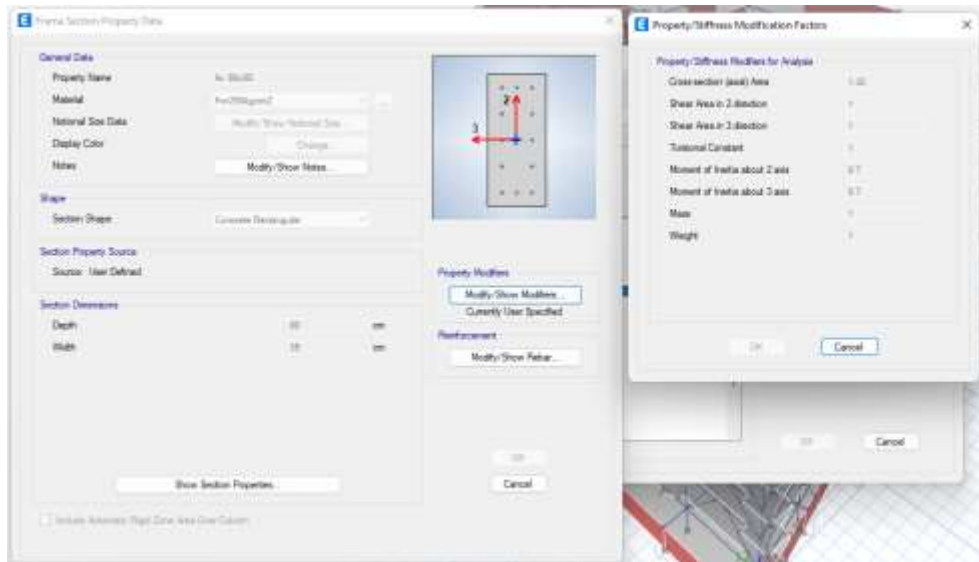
Frame Section Property Data

General Data
Property Name
Material
Notional Size Data
Display Color
Notes

Modify/Show Notional Size...
Change...
Modify/Show Notes...

Shape
Section Shape
Concrete Rectangular

Section Property Source
Source: User Defined

Section Dimensions
Depth
mm
Width
mm

Show Section Properties...

Include Automatic Rigid Zone Area Over Column

2
3

Property Modifiers
Modify/Show Modifiers...
Currently User Specified

Reinforcement
Modify/Show Rebar...

OK
Cancel

Property/Stiffness Modification Factors

Property/Stiffness Modifiers for Analysis
Cross-section (axial) Area
1.00
Shear Area in 2 direction
1
Shear Area in 3 direction
1
Torsional Constant
1
Moment of Inertia about 2 axis
0.7
Moment of Inertia about 3 axis
0.7
Mass
1
Weight
1

OK
Cancel

OK
Cancel